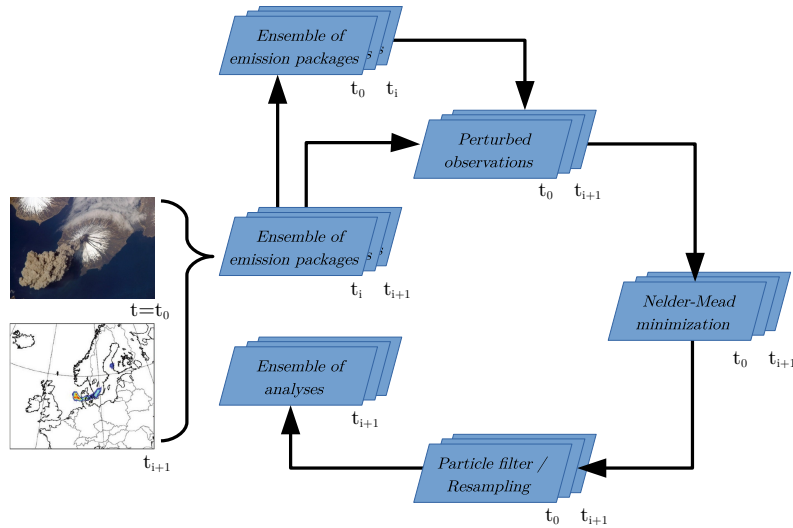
Ensemble of emission packages

$t_0$ $t_i$

Perturbed observations

$t_0$ $t_{i+1}$

Ensemble of emission packages

$t_i$ $t_{i+1}$

$t=t_0$

$t_{i+1}$

Nelder-Mead minimization

$t_0$ $t_{i+1}$

Ensemble of analyses

$t_{i+1}$

Particle filter / Resampling

$t_0$ $t_{i+1}$